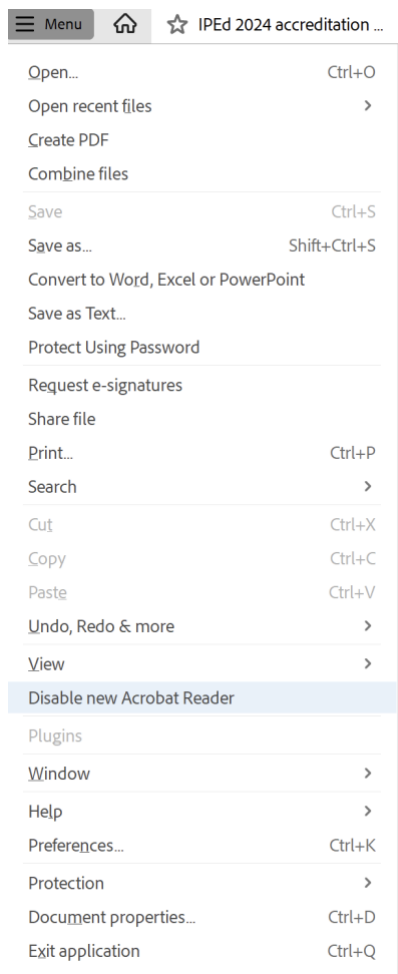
Menu IPEd 2024 accreditation ...

Open... Ctrl+O
Open recent files >
Create PDF
Combine files

Save Ctrl+S
Save as... Shift+Ctrl+S
Convert to Word, Excel or PowerPoint
Save as Text...
Protect Using Password

Request e-signatures
Share file
Print... Ctrl+P
Search >

Cut Ctrl+X
Copy Ctrl+C
Paste Ctrl+V
Undo, Redo & more >
View >
Disable new Acrobat Reader

Plugins
Window >
Help >
Preferences... Ctrl+K

Protection >
Document properties... Ctrl+D
Exit application Ctrl+Q